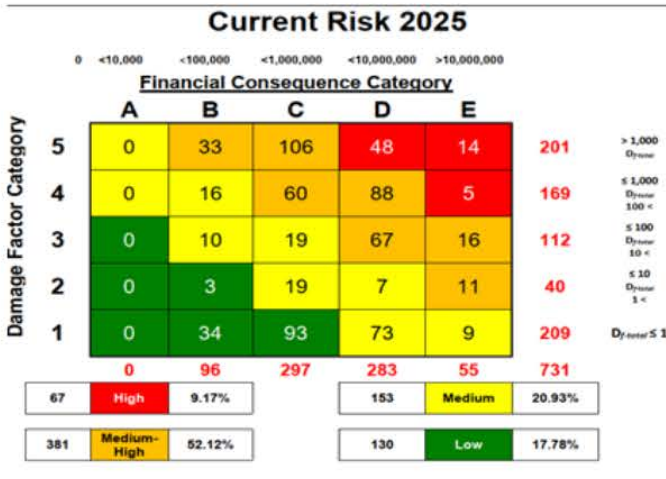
Current Risk 2025

0 <10,000 <100,000 <1,000,000 <10,000,000 >10,000,000

Financial Consequence Category

Damage Factor Category

| | A | B | C | D | E | | |
|---|---|---|---|---|---|---|---|
| 5 | 0 | 33 | 106 | 48 | 14 | 201 | > 1,000 $D_{f\text{-}total}$ |
| 4 | 0 | 16 | 60 | 88 | 5 | 169 | ≤ 1,000 $D_{f\text{-}total}$ 100 < |
| 3 | 0 | 10 | 19 | 67 | 16 | 112 | ≤ 100 $D_{f\text{-}total}$ 10 < |
| 2 | 0 | 3 | 19 | 7 | 11 | 40 | ≤ 10 $D_{f\text{-}total}$ 1 < |
| 1 | 0 | 34 | 93 | 73 | 9 | 209 | $D_{f\text{-}total}$ ≤ 1 |
| | 0 | 96 | 297 | 283 | 55 | 731 | |

| 67 | High | 9.17% |
|---|---|---|
| 381 | Medium-High | 52.12% |

| 153 | Medium | 20.93% |
|---|---|---|
| 130 | Low | 17.78% |